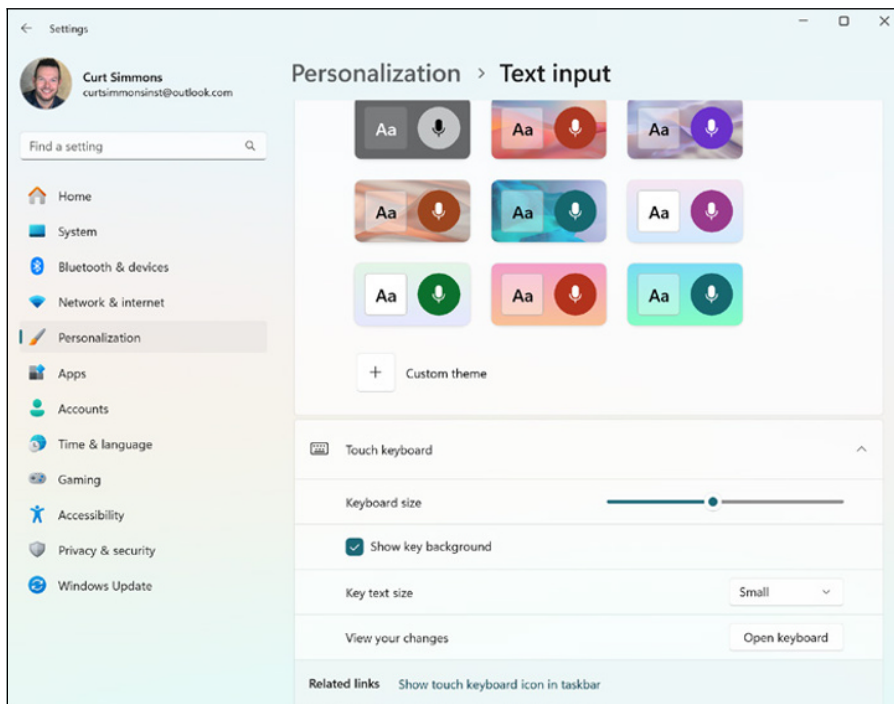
Settings

Curt Simmons
curtsimmonsinst@outlook.com

Find a setting

Home
System
Bluetooth & devices
Network & internet
Personalization
Apps
Accounts
Time & language
Gaming
Accessibility
Privacy & security
Windows Update

Personalization > Text input

Aa
Aa
Aa
Aa
Aa
Aa
Aa
Aa
Aa

Custom theme

Touch keyboard

Keyboard size

Show key background

Key text size
Small

View your changes
Open keyboard

Related links
Show touch keyboard icon in taskbar